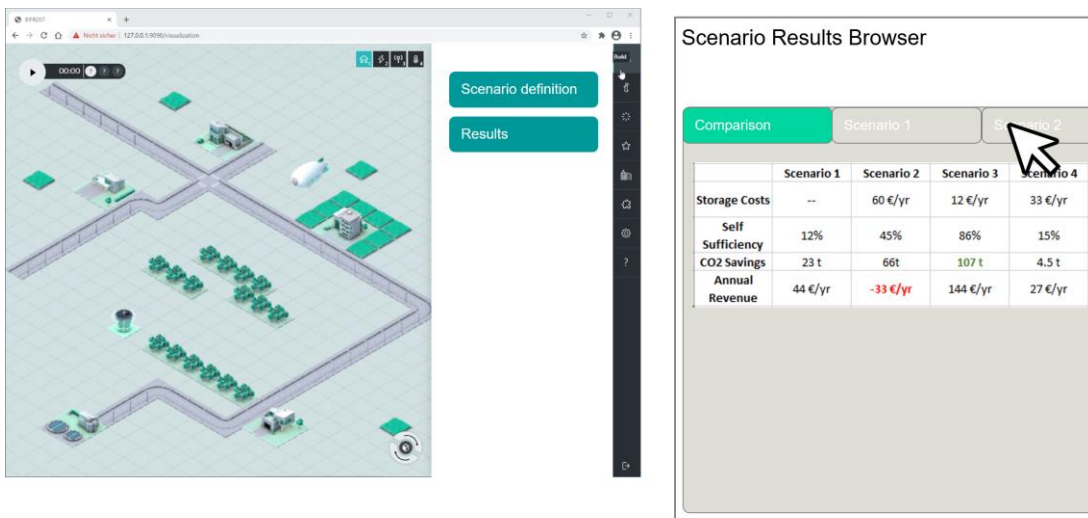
BIFROST
Nicht sicher | 127.0.0.1:9090/visualization
00:00
Build
?
Scenario definition
Results

Scenario Results Browser

Comparison
Scenario 1
Scenario 2

| | Scenario 1 | Scenario 2 | Scenario 3 | Scenario 4 |
|---|---|---|---|---|
| Storage Costs | -- | 60 €/yr | 12 €/yr | 33 €/yr |
| Self Sufficiency | 12% | 45% | 86% | 15% |
| CO2 Savings | 23 t | 66t | 107 t | 4.5 t |
| Annual Revenue | 44 €/yr | -33 €/yr | 144 €/yr | 27 €/yr |